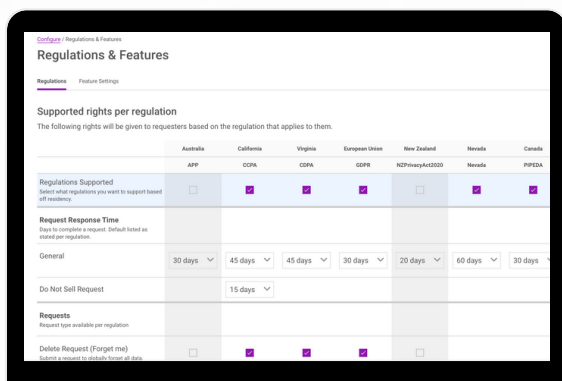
Configure / Regulations & Features

Regulations & Features

Regulations Feature Settings

Supported rights per regulation

The following rights will be given to requesters based on the regulation that applies to them.

| | Australia | California | Virginia | European Union | New Zealand | Nevada | Canada |
|---|---|---|---|---|---|---|---|
| | APP | CCPA | CDPA | GDPR | NZPrivacyAct2020 | Nevada | PIPEDA |
| Regulations Supported<br>Select what regulations you want to support based off residency. | | | | | | | |
| Request Response Time<br>Days to complete a request. Default listed as stated per regulation. | | | | | | | |
| General | 30 days | 45 days | 45 days | 30 days | 20 days | 60 days | 30 days |
| Do Not Sell Request | | 15 days | | | | | |
| Requests<br>Request type available per regulation | | | | | | | |
| Delete Request (Forget me)<br>Submit a request to globally forget all data. | | | | | | | |